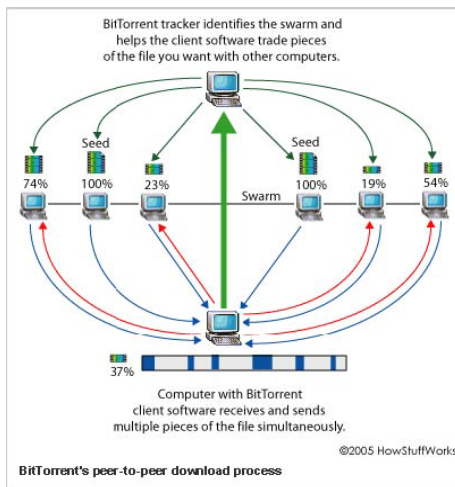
BitTorrent tracker identifies the swarm and helps the client software trade pieces of the file you want with other computers.

Seed

Seed

74%

100%

23%

Swarm

100%

19%

54%

37%

Computer with BitTorrent client software receives and sends multiple pieces of the file simultaneously.

©2005 HowStuffWorks

BitTorrent's peer-to-peer download process